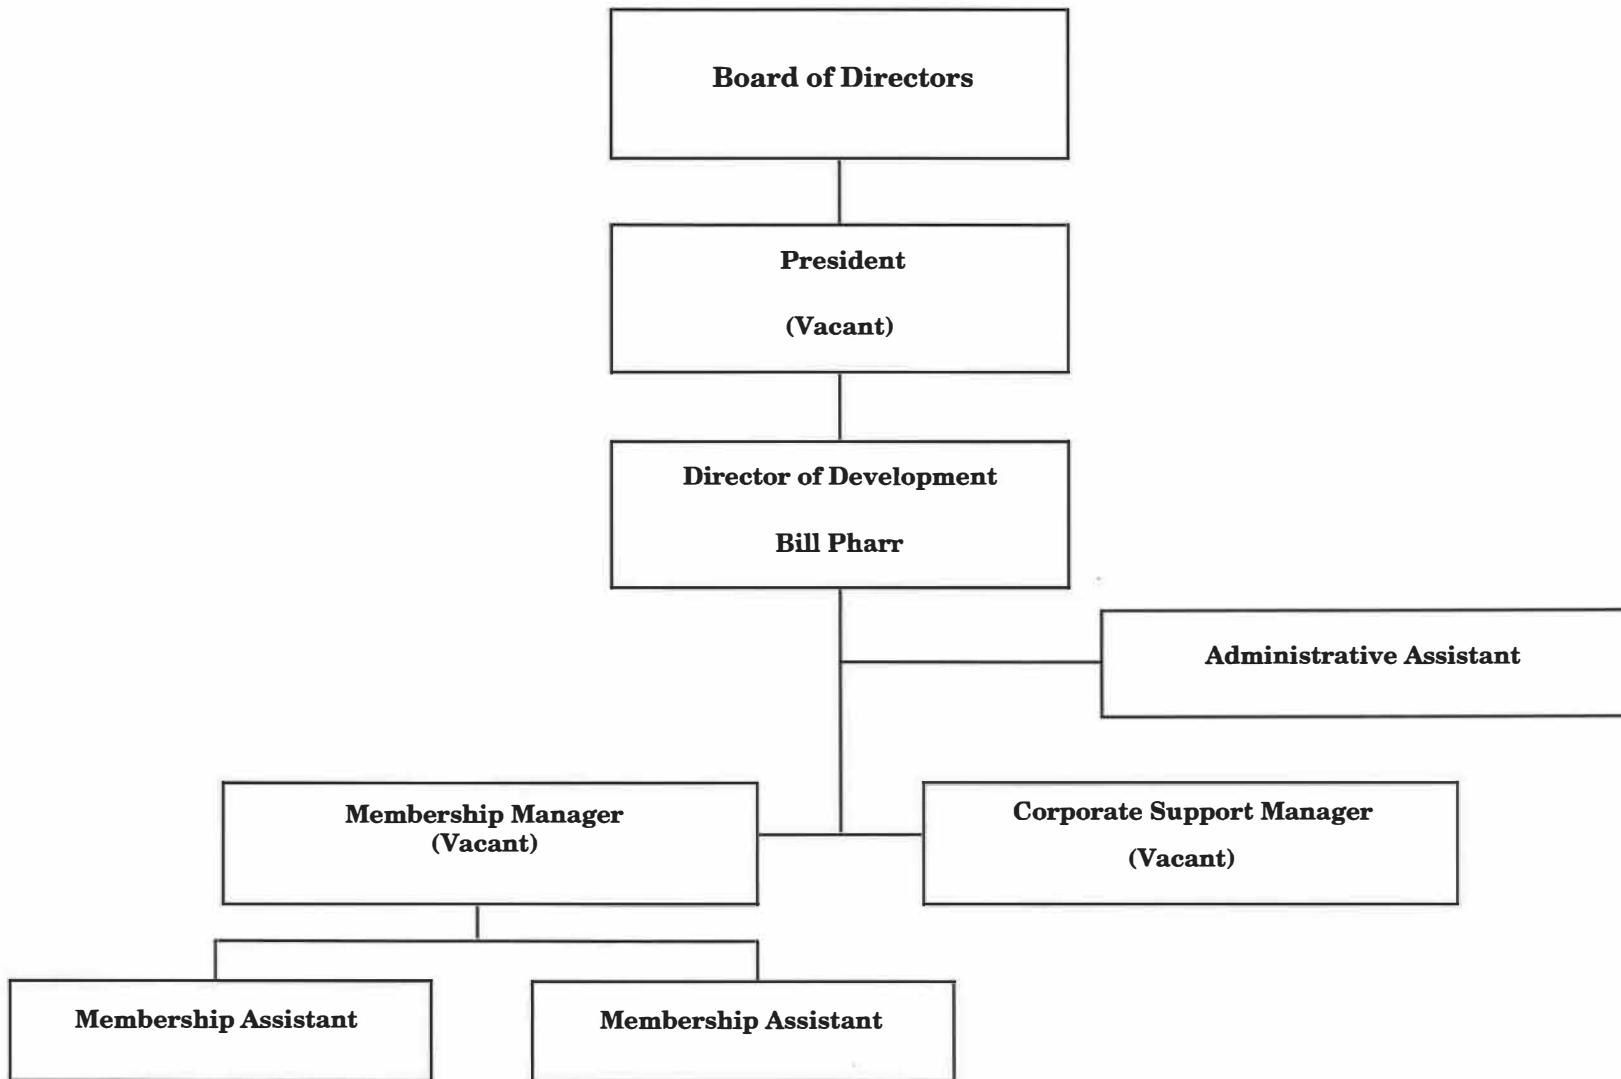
Board of Directors

President

(Vacant)

Director of Development

Bill Pharr

Administrative Assistant

Membership Manager
(Vacant)

Corporate Support Manager

(Vacant)

Membership Assistant

Membership Assistant